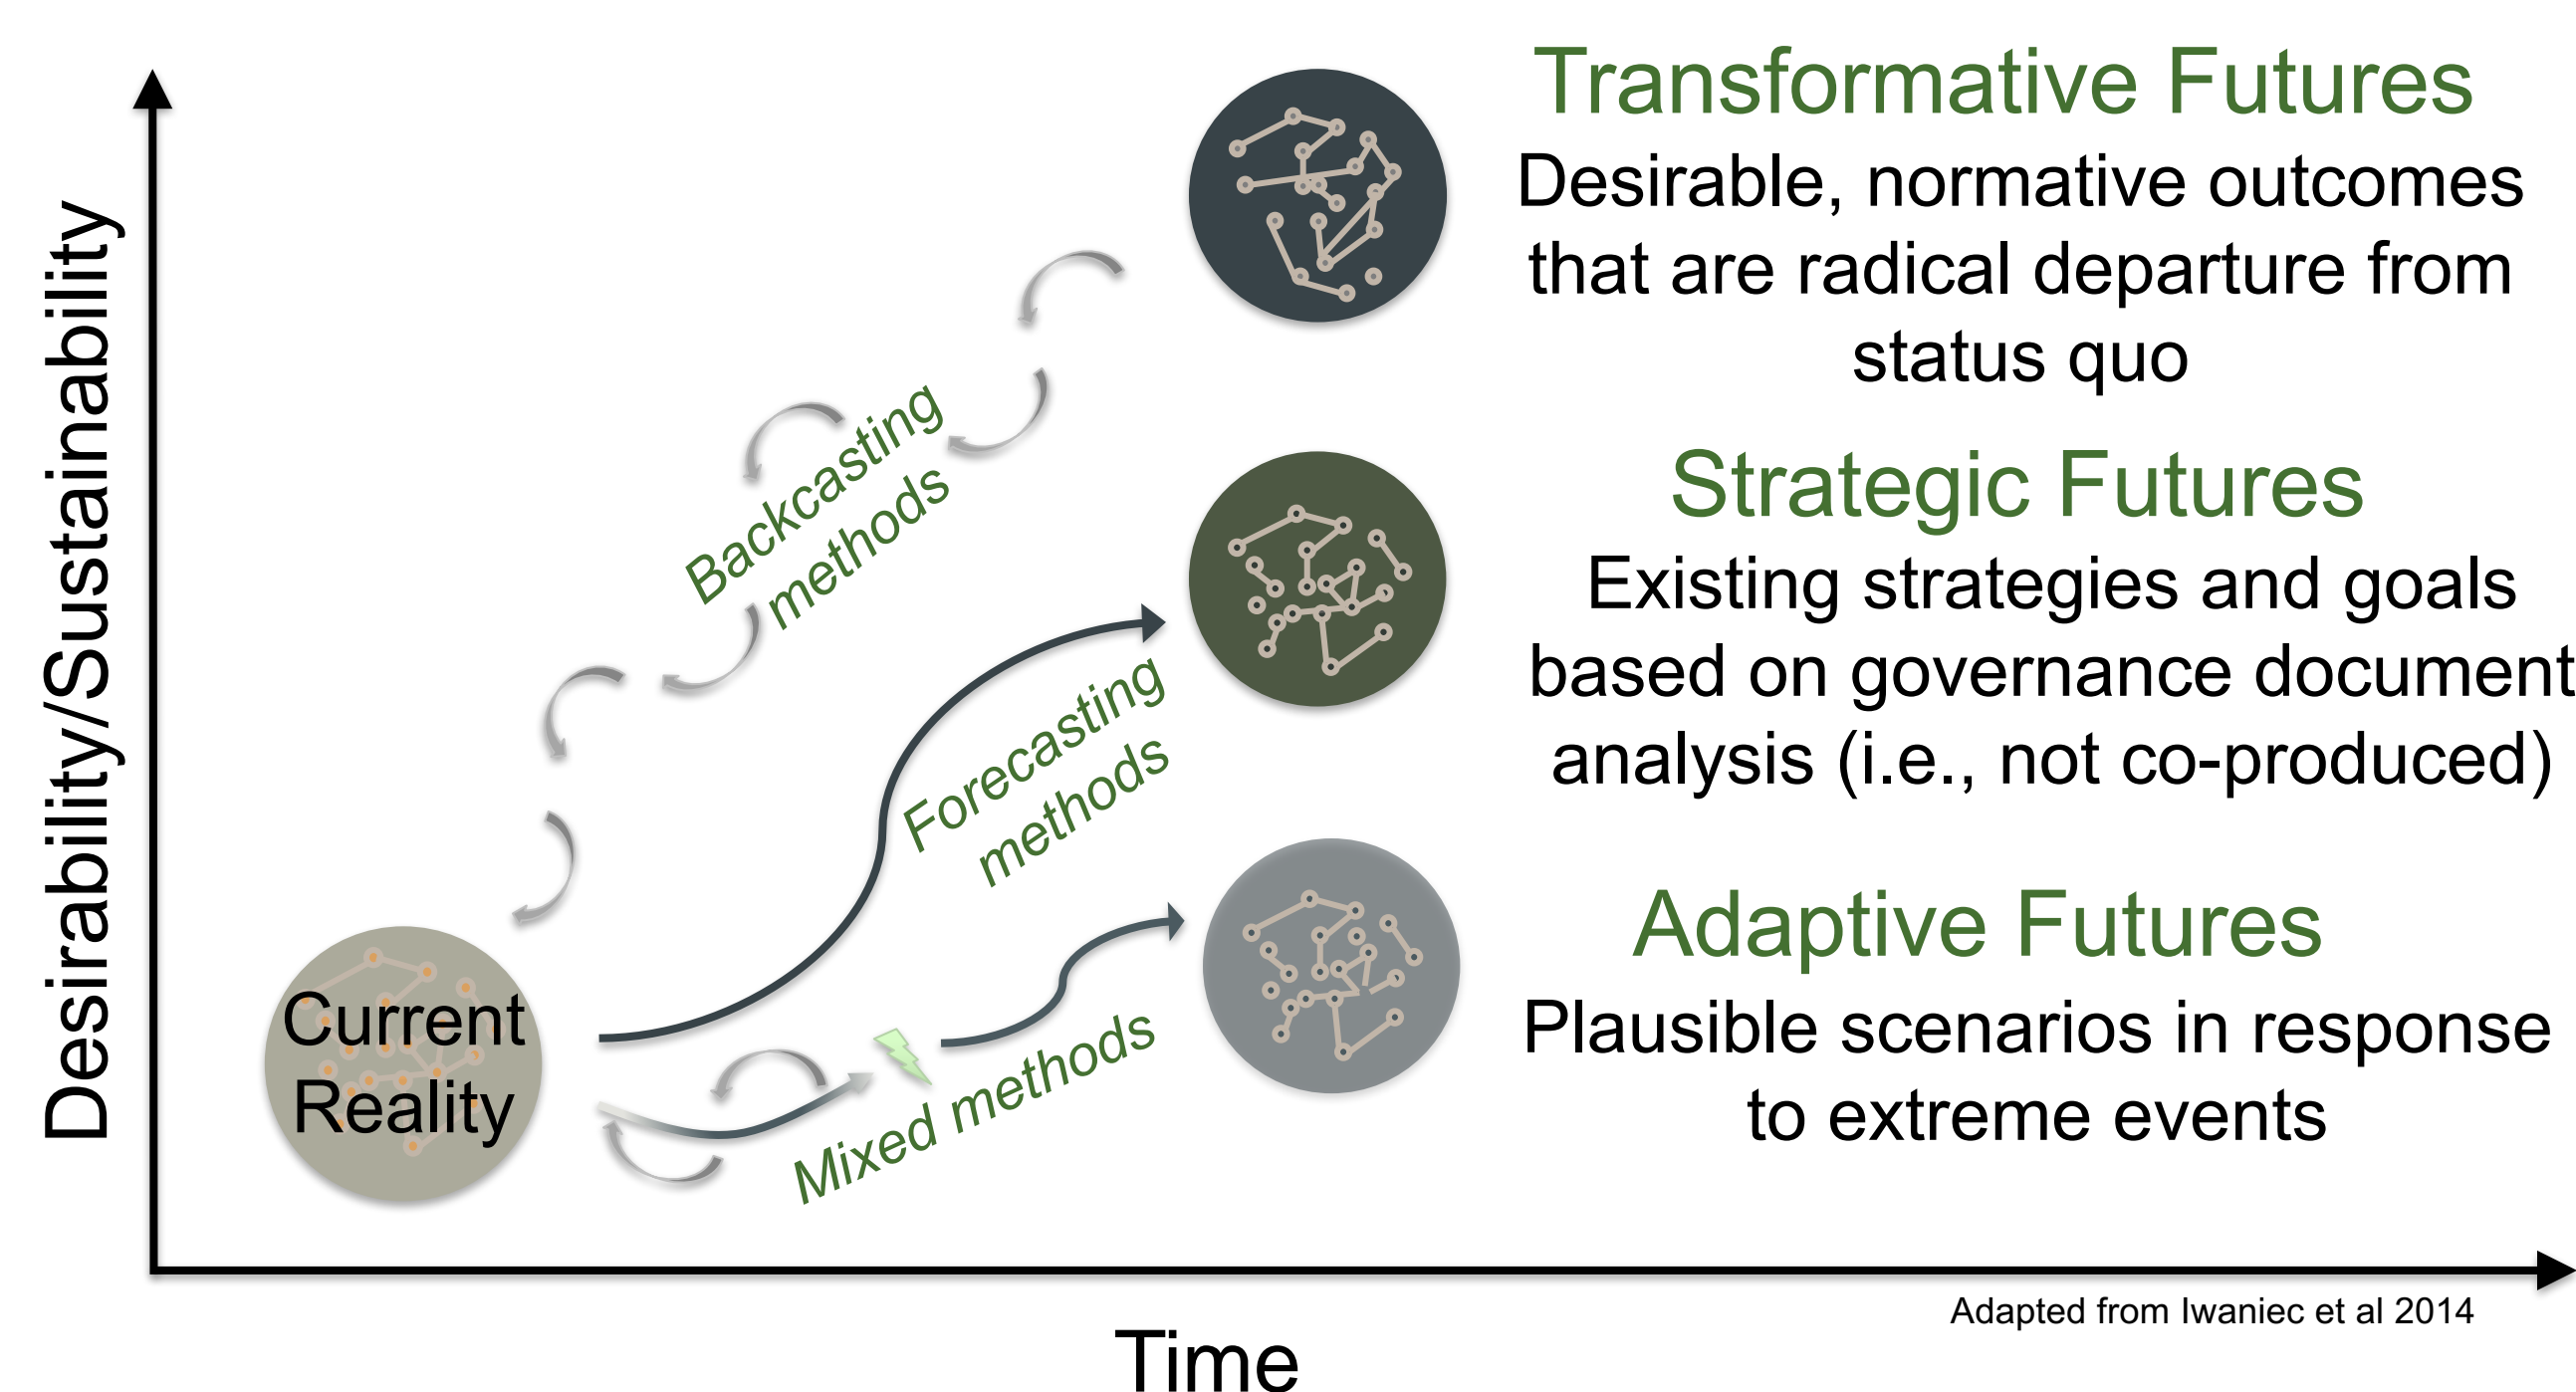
Desirability/Sustainability

Transformative Futures

Desirable, normative outcomes that are radical departure from status quo

Strategic Futures

Existing strategies and goals based on governance document analysis (i.e., not co-produced)

Adaptive Futures

Plausible scenarios in response to extreme events

Backcasting methods

Forecasting methods

Mixed methods

Current Reality

Adapted from Iwaniec et al 2014

Time